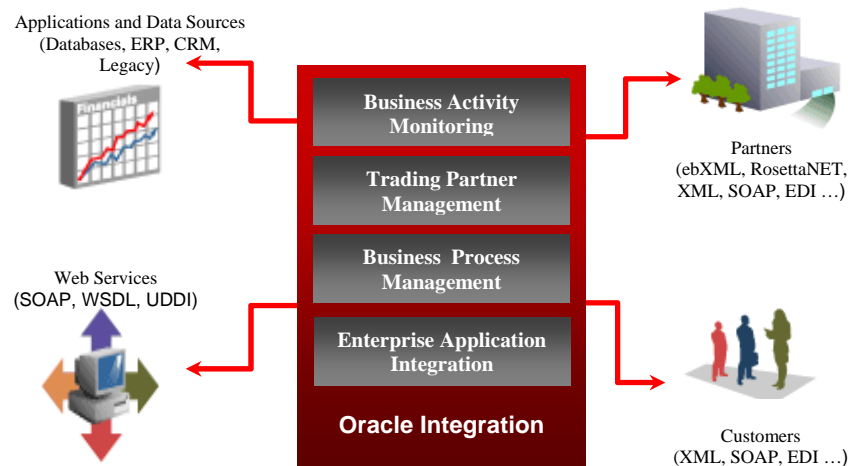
Applications and Data Sources
(Databases, ERP, CRM, Legacy)

Financials

Business Activity Monitoring

Trading Partner Management

Business Process Management

Enterprise Application Integration

Oracle Integration

Partners
(ebXML, RosettaNET, XML, SOAP, EDI …)

Web Services
(SOAP, WSDL, UDDI)

Customers
(XML, SOAP, EDI …)